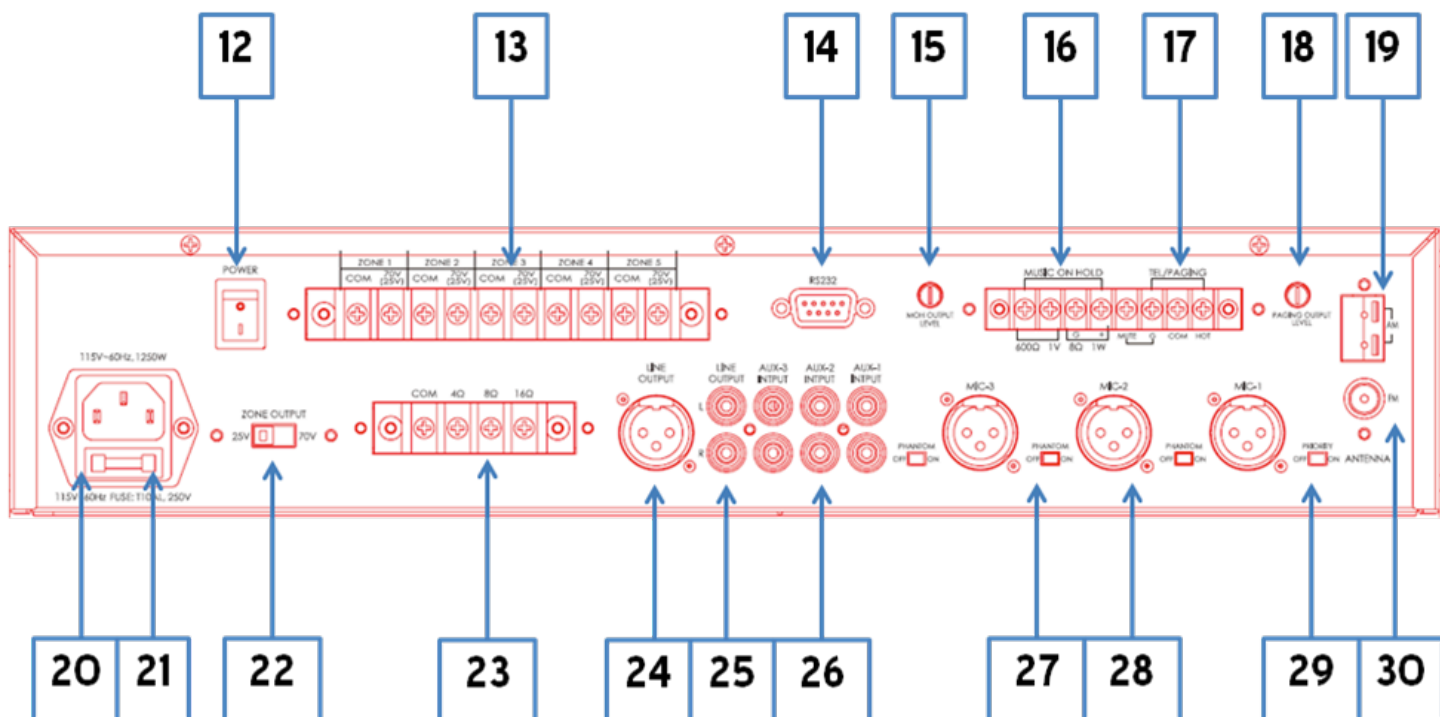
12 13 14 15 16 17 18 19

POWER

ZONE 1 COM 70V (25V)
ZONE 2 COM 70V (25V)
ZONE 3 COM 70V (25V)
ZONE 4 COM 70V (25V)
ZONE 5 COM 70V (25V)

RS232

MOH OUTPUT LEVEL

MUSIC ON HOLD
600Ω 1V 8Ω 1W

TEL/PAGING
MUTE G COM HOT

PAGING OUTPUT LEVEL

AM

115V~60Hz, 1250W

115V~60Hz FUSE: T10AL, 250V

ZONE OUTPUT
25V 70V

COM 4Ω 8Ω 16Ω

LINE OUTPUT

LINE OUTPUT
L
R

AUX-3 INTPUT

AUX-2 INTPUT

AUX-1 INTPUT

PHANTOM OFF ON

MIC-3

PHANTOM OFF ON

MIC-2

PHANTOM OFF ON

MIC-1

PRIORITY OFF ON

FM

ANTENNA

20 21 22 23 24 25 26 27 28 29 30